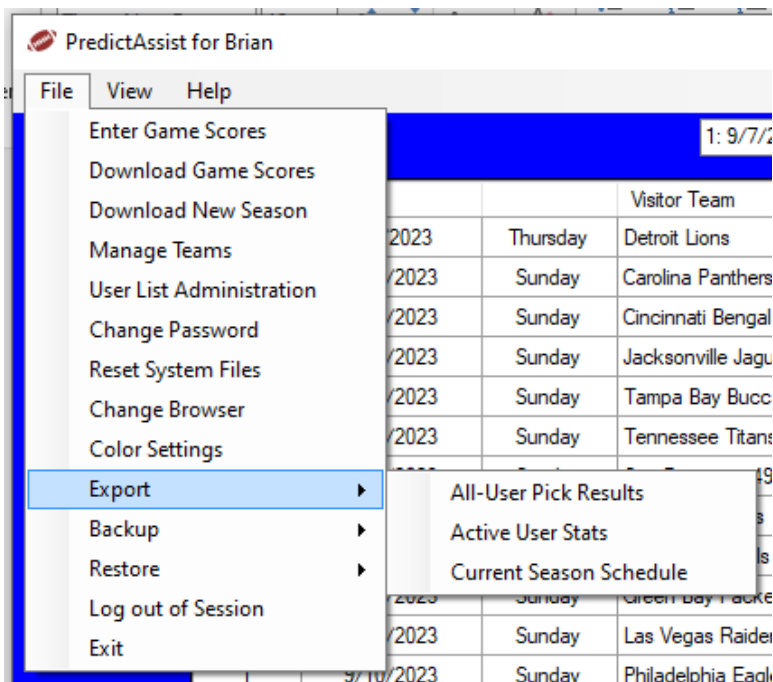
PredictAssist for Brian

File View Help

Enter Game Scores
Download Game Scores
Download New Season
Manage Teams
User List Administration
Change Password
Reset System Files
Change Browser
Color Settings
Export
Backup
Restore
Log out of Session
Exit

All-User Pick Results
Active User Stats
Current Season Schedule

1: 9/7/2

| | | Visitor Team |
|---|---|---|
| /2023 | Thursday | Detroit Lions |
| /2023 | Sunday | Carolina Panthers |
| /2023 | Sunday | Cincinnati Bengal |
| /2023 | Sunday | Jacksonville Jagu |
| /2023 | Sunday | Tampa Bay Bucc |
| /2023 | Sunday | Tennessee Titans |
| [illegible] | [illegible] | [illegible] |
| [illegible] | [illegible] | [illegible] |
| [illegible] | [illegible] | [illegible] |
| /2023 | Sunday | Green Bay Packe |
| /2023 | Sunday | Las Vegas Raider |
| 9/10/2023 | Sunday | Philadelphia Eagle |